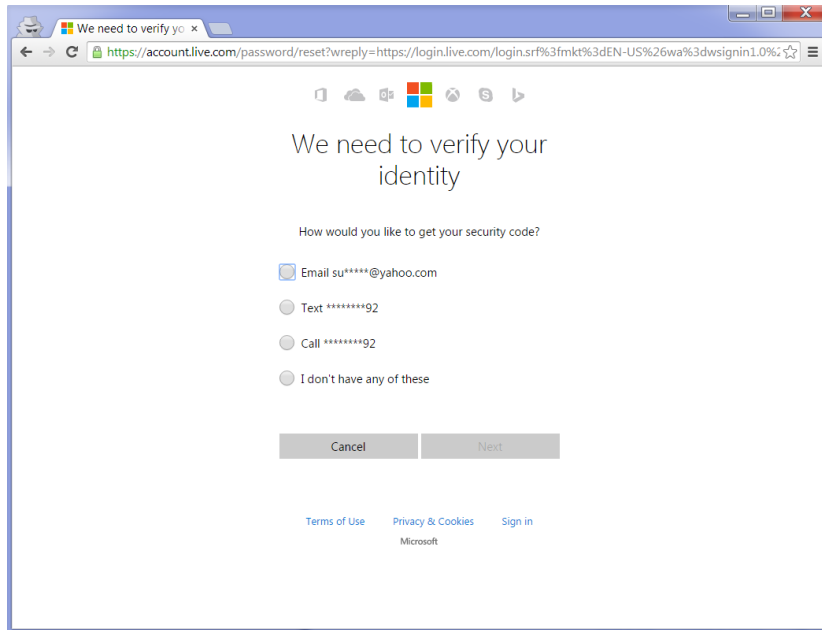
We need to verify yo ×

https://account.live.com/password/reset?wreply=https://login.live.com/login.srf%3fmkt%3dEN-US%26wa%3dwsignin1.0%2

We need to verify your identity

How would you like to get your security code?

Email su*****@yahoo.com

Text ********92

Call ********92

I don't have any of these

Cancel

Next

Terms of Use Privacy & Cookies Sign in

Microsoft